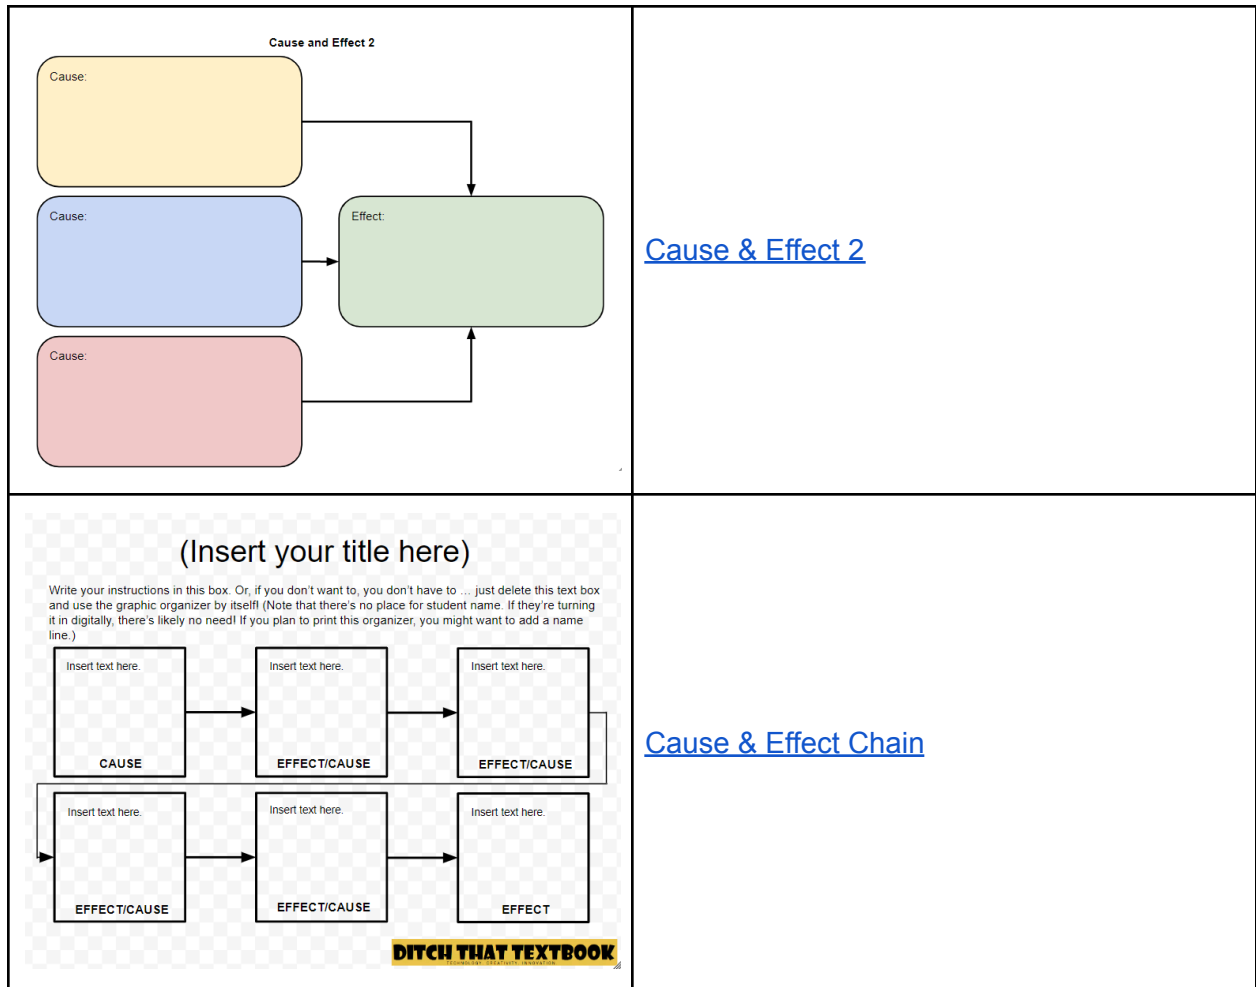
| Cause and Effect 2<br><br>Cause:<br><br>Cause:<br><br>Effect:<br><br>Cause: | Cause & Effect 2 |
|---|---|
| (Insert your title here)<br><br>Write your instructions in this box. Or, if you don't want to, you don't have to … just delete this text box and use the graphic organizer by itself! (Note that there's no place for student name. If they're turning it in digitally, there's likely no need! If you plan to print this organizer, you might want to add a name line.)<br><br>Insert text here. CAUSE<br>Insert text here. EFFECT/CAUSE<br>Insert text here. EFFECT/CAUSE<br>Insert text here. EFFECT/CAUSE<br>Insert text here. EFFECT/CAUSE<br>Insert text here. EFFECT<br><br>DITCH THAT TEXTBOOK<br>TECHNOLOGY. CREATIVITY. INNOVATION. | Cause & Effect Chain |